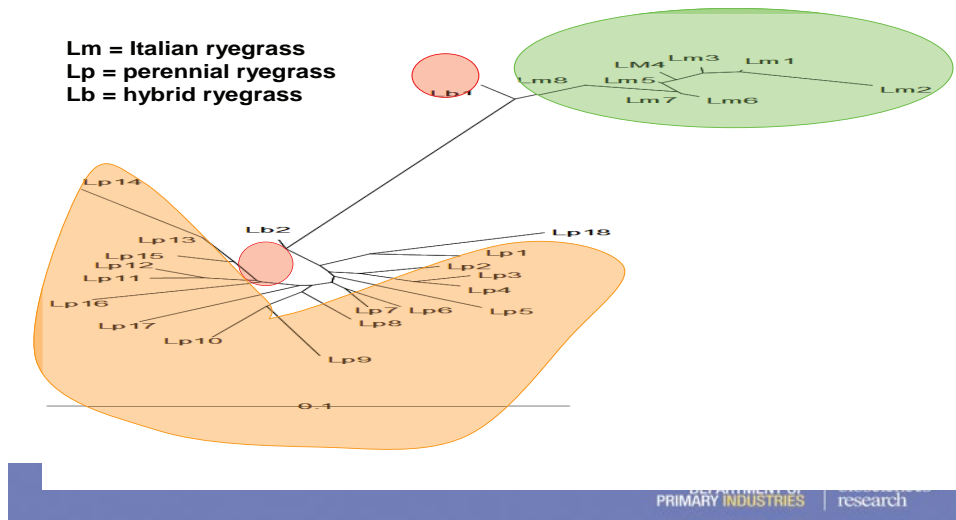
Lm = Italian ryegrass
Lp = perennial ryegrass
Lb = hybrid ryegrass

Lb1
Lm8
LM4
Lm3
Lm1
Lm5
Lm7
Lm6
Lm2

Lp14
Lb2
Lp18
Lp13
Lp15
Lp12
Lp11
Lp16
Lp17
Lp10
Lp9
Lp1
Lp2
Lp3
Lp4
Lp5
Lp6
Lp7
Lp8

0.1

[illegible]
PRIMARY INDUSTRIES
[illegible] research